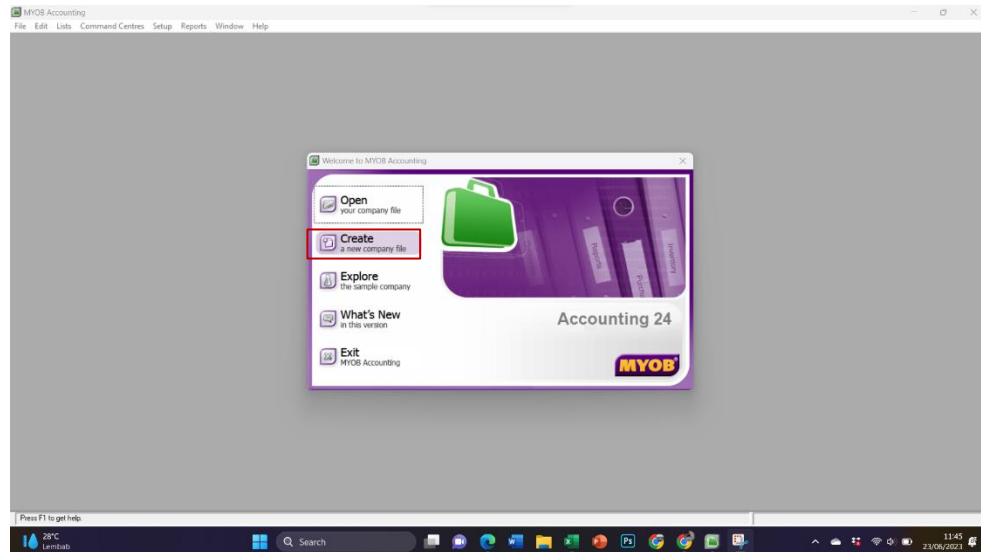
MYOB Accounting
File Edit Lists Command Centres Setup Reports Window Help

Welcome to MYOB Accounting

Open
your company file

Create
a new company file

Explore
the sample company

What's New
in this version

Exit
MYOB Accounting

Reports
Purchases
Inventory

Accounting 24

MYOB

Press F1 to get help.

28°C
Lembab

Search

11:45
23/06/2023